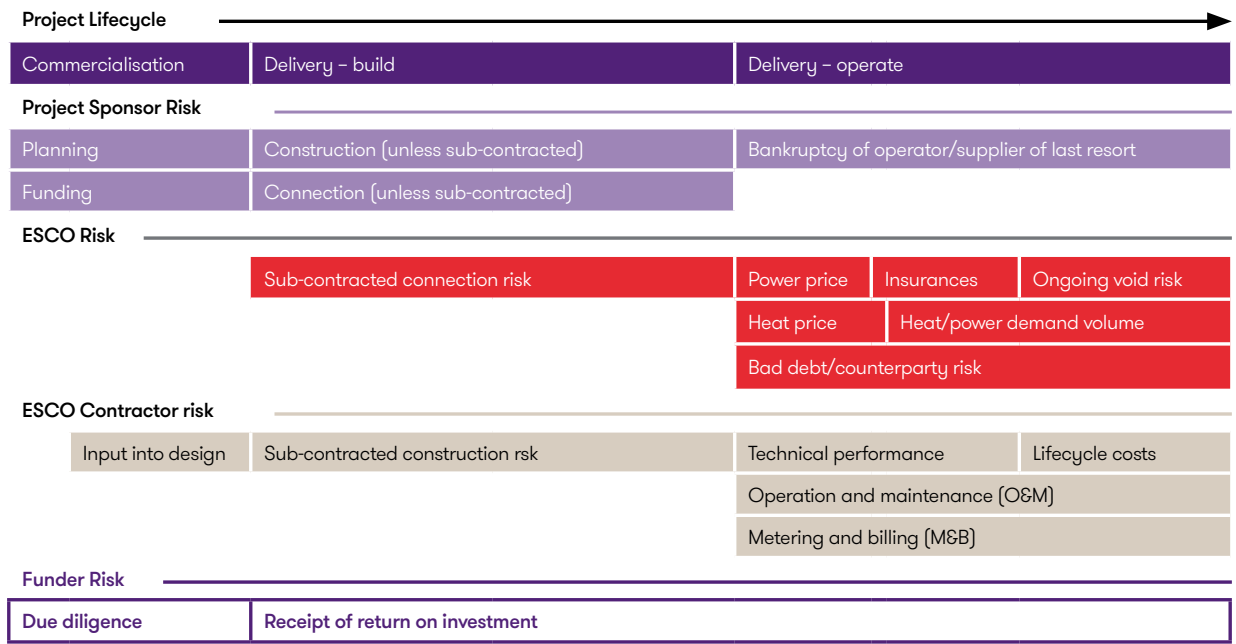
Project Lifecycle

Commercialisation | Delivery – build | Delivery – operate

Project Sponsor Risk

Planning
Construction (unless sub-contracted)
Bankruptcy of operator/supplier of last resort
Funding
Connection (unless sub-contracted)

ESCO Risk

Sub-contracted connection risk
Power price
Insurances
Ongoing void risk
Heat price
Heat/power demand volume
Bad debt/counterparty risk

ESCO Contractor risk

Input into design
Sub-contracted construction rsk
Technical performance
Lifecycle costs
Operation and maintenance (O&M)
Metering and billing (M&B)

Funder Risk

Due diligence
Receipt of return on investment